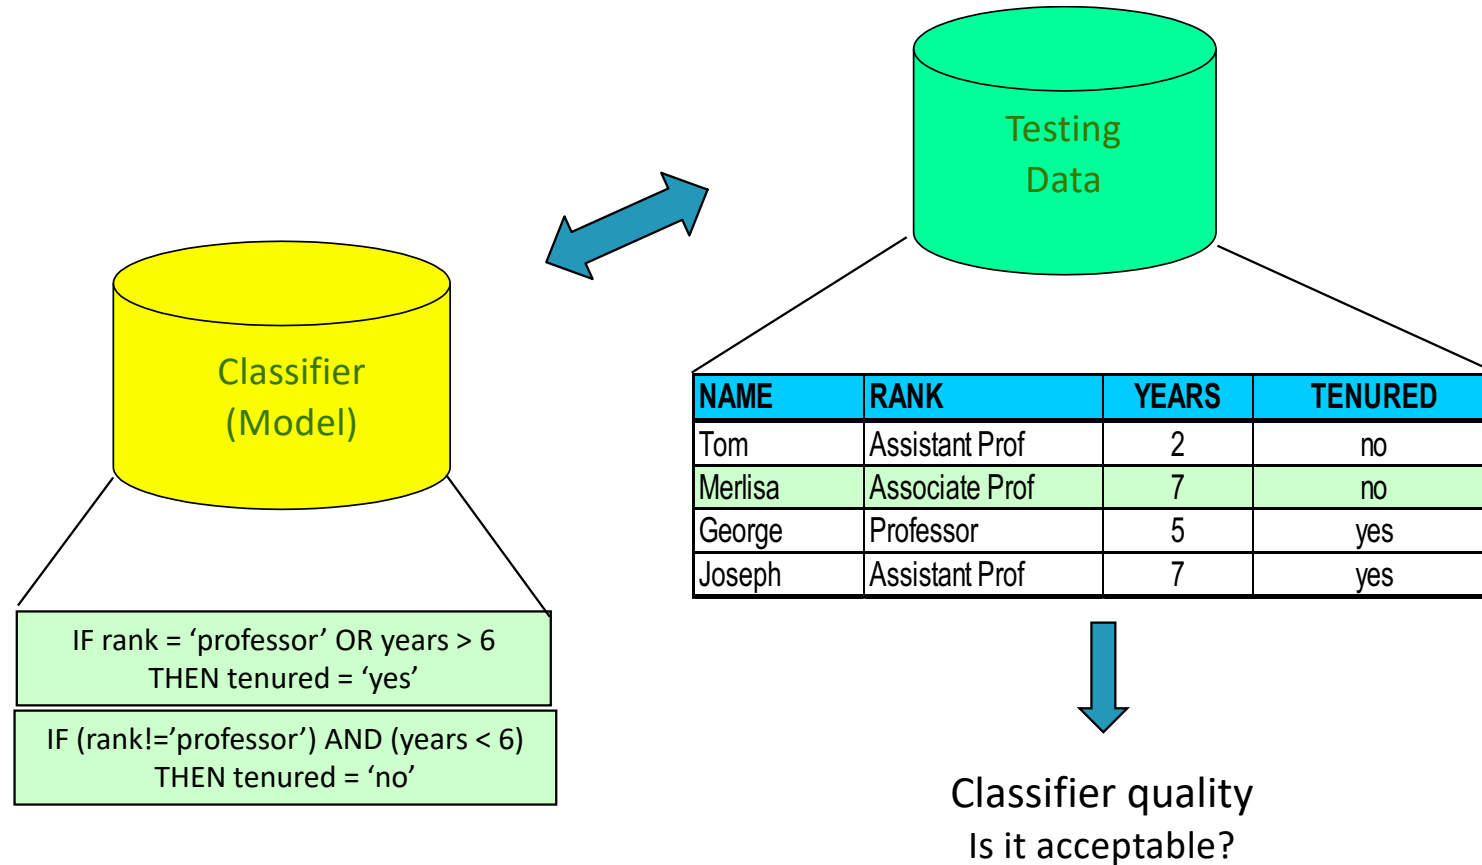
Testing Data

Classifier (Model)

| NAME | RANK | YEARS | TENURED |
|---|---|---|---|
| Tom | Assistant Prof | 2 | no |
| Merlisa | Associate Prof | 7 | no |
| George | Professor | 5 | yes |
| Joseph | Assistant Prof | 7 | yes |

IF rank = ‘professor’ OR years > 6
THEN tenured = ‘yes’

IF (rank!=’professor’) AND (years < 6)
THEN tenured = ‘no’

Classifier quality
Is it acceptable?